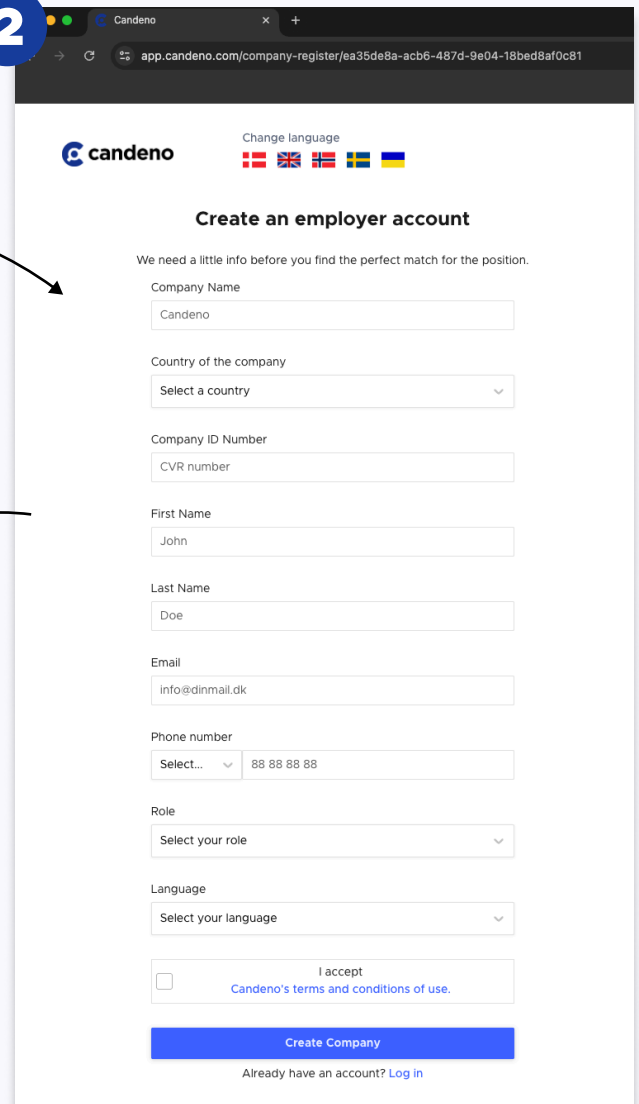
2

Candeno

app.candeno.com/company-register/ea35de8a-acb6-487d-9e04-18bed8af0c81

candeno

Change language

Create an employer account

We need a little info before you find the perfect match for the position.

Company Name

Candeno

Country of the company

Select a country

Company ID Number

CVR number

First Name

John

Last Name

Doe

Email

info@dinmail.dk

Phone number

Select...

88 88 88 88

Role

Select your role

Language

Select your language

I accept
Candeno's terms and conditions of use.

Create Company

Already have an account? Log in